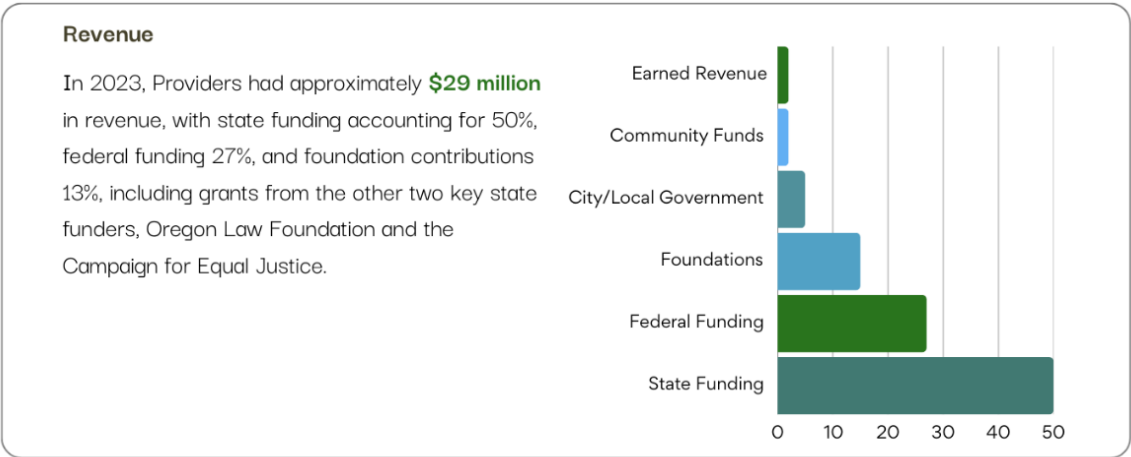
Revenue

In 2023, Providers had approximately **$29 million** in revenue, with state funding accounting for 50%, federal funding 27%, and foundation contributions 13%, including grants from the other two key state funders, Oregon Law Foundation and the Campaign for Equal Justice.

Earned Revenue
Community Funds
City/Local Government
Foundations
Federal Funding
State Funding

0 10 20 30 40 50